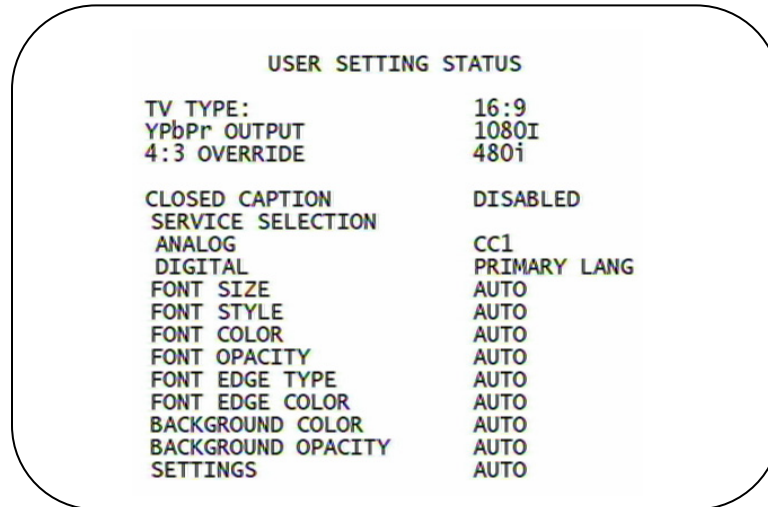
USER SETTING STATUS

| | |
|---|---|
| TV TYPE: | 16:9 |
| YPbPr OUTPUT | 1080I |
| 4:3 OVERRIDE | 480i |
| | |
| CLOSED CAPTION | DISABLED |
| SERVICE SELECTION | |
| ANALOG | CC1 |
| DIGITAL | PRIMARY LANG |
| FONT SIZE | AUTO |
| FONT STYLE | AUTO |
| FONT COLOR | AUTO |
| FONT OPACITY | AUTO |
| FONT EDGE TYPE | AUTO |
| FONT EDGE COLOR | AUTO |
| BACKGROUND COLOR | AUTO |
| BACKGROUND OPACITY | AUTO |
| SETTINGS | AUTO |